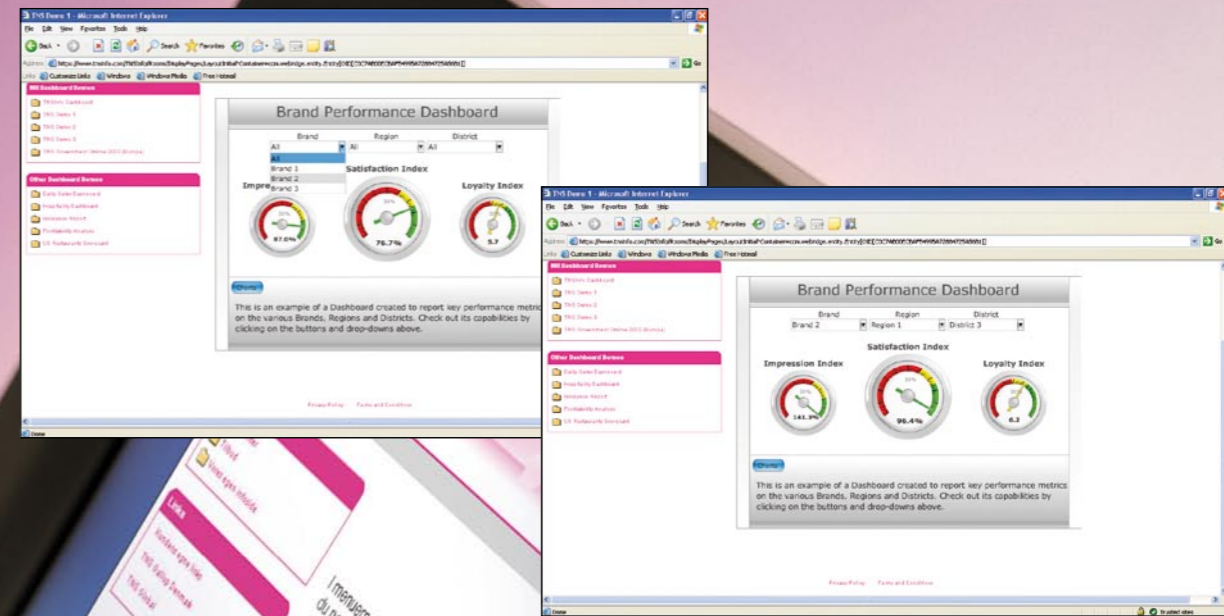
TNS Demo 1 - Microsoft Internet Explorer

File Edit View Favorites Tools Help

Back Search Favorites

Address Go

Links Customize Links Windows Windows Media Free Hotmail

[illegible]

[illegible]

Brand Performance Dashboard

Brand Region District

All All All

All
Brand 1
Brand 2
Brand 3

Impression Index Satisfaction Index Loyalty Index

87.0%

76.7%

5.7

This is an example of a Dashboard created to report key performance metrics on the various Brands, Regions and Districts. Check out its capabilities by clicking on the buttons and drop-downs above.

Privacy Policy Terms and Conditions

Done

Links

TNS Sifo

TNS Gallup Denmark

TNS Global

TNS Demo 1 - Microsoft Internet Explorer

File Edit View Favorites Tools Help

Back Search Favorites

Address Go

Links Customize Links Windows Windows Media Free Hotmail

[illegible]

Other Dashboard Demos

Brand Performance Dashboard

Brand Region District

Brand 2 Region 1 District 3

Impression Index Satisfaction Index Loyalty Index

141.3%

96.4%

6.2

This is an example of a Dashboard created to report key performance metrics on the various Brands, Regions and Districts. Check out its capabilities by clicking on the buttons and drop-downs above.

Privacy Policy Terms and Conditions

Done Trusted sites